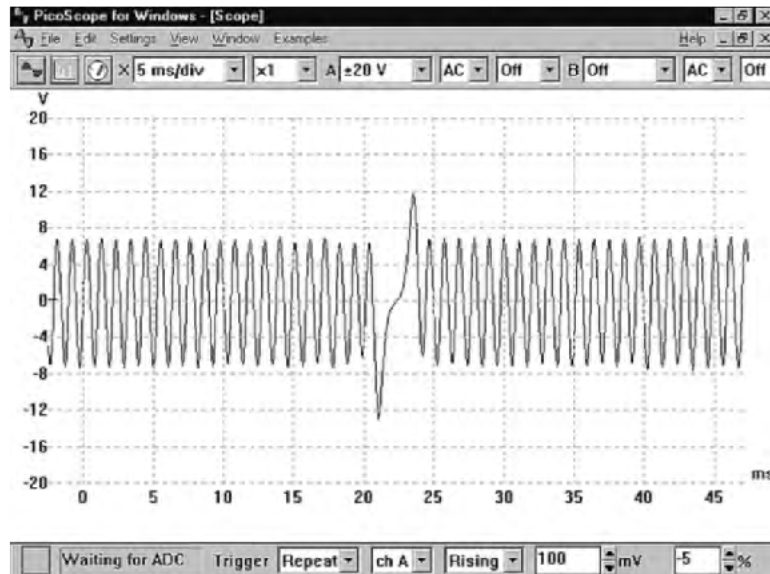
PicoScope for Windows - [Scope]

File Edit Settings View Window Examples Help

X 5 ms/div x1 A ±20 V AC Off B Off AC Off

V
20
16
12
8
4
0
-4
-8
-12
-16
-20

0 5 10 15 20 25 30 35 40 45 ms

Waiting for ADC Trigger Repeat ch A Rising 100 mV -5 %